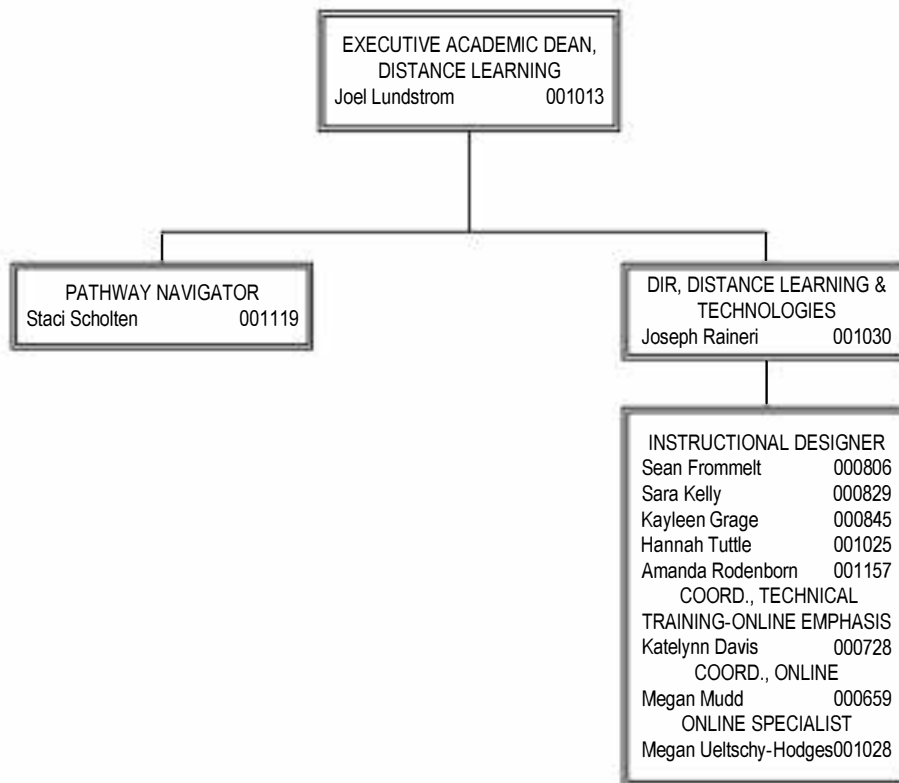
EXECUTIVE ACADEMIC DEAN, DISTANCE LEARNING
Joel Lundstrom 001013

PATHWAY NAVIGATOR
Staci Scholten 001119

DIR, DISTANCE LEARNING & TECHNOLOGIES
Joseph Raineri 001030

INSTRUCTIONAL DESIGNER
Sean Frommelt 000806
Sara Kelly 000829
Kayleen Grage 000845
Hannah Tuttle 001025
Amanda Rodenborn 001157
COORD., TECHNICAL TRAINING-ONLINE EMPHASIS
Katelynn Davis 000728
COORD., ONLINE
Megan Mudd 000659
ONLINE SPECIALIST
Megan Ueltschy-Hodges001028